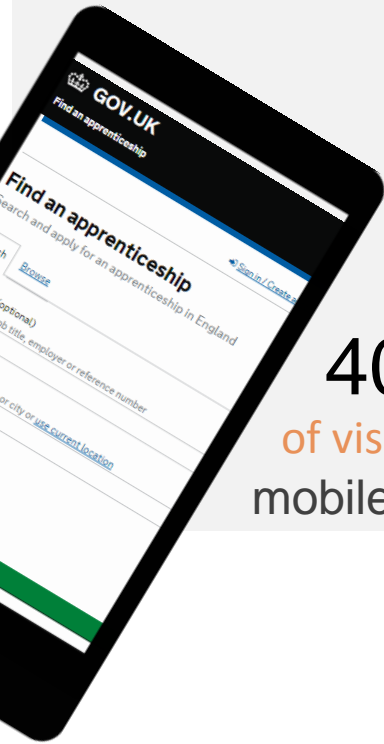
GOV.UK

Find an apprenticeship

Sign in / Create a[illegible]

Find an apprenticeship

Search and apply for an apprenticeship in England

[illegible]h Browse

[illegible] (optional)

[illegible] job title, employer or reference number

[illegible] or city or use current location

40

of vis

mobile